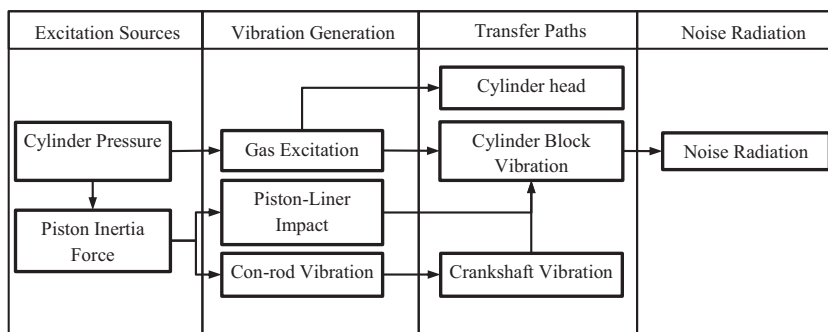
Excitation Sources

Vibration Generation

Transfer Paths

Noise Radiation

Cylinder Pressure

Piston Inertia Force

Gas Excitation

Piston-Liner Impact

Con-rod Vibration

Cylinder head

Cylinder Block Vibration

Crankshaft Vibration

Noise Radiation